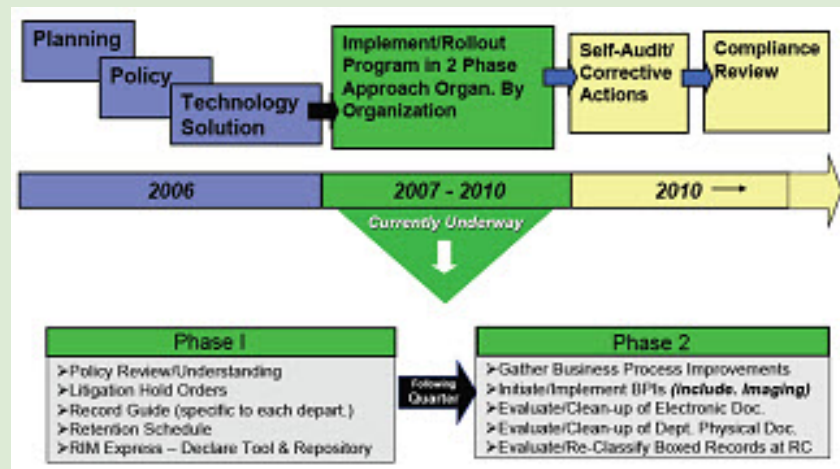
Planning

Policy

Technology Solution

Implement/Rollout Program in 2 Phase Approach Organ. By Organization

Self-Audit/ Corrective Actions

Compliance Review

2006

2007 - 2010

2010 →

Currently Underway

Phase I

➤Policy Review/Understanding
➤Litigation Hold Orders
➤Record Guide (specific to each depart.)
➤Retention Schedule
➤RIM Express – Declare Tool & Repository

Following Quarter

Phase 2

➤Gather Business Process Improvements
➤Initiate/Implement BPIs *(include. Imaging)*
➤Evaluate/Clean-up of Electronic Doc.
➤Evaluate/Clean-up of Dept. Physical Doc.
➤Evaluate/Re-Classify Boxed Records at RC